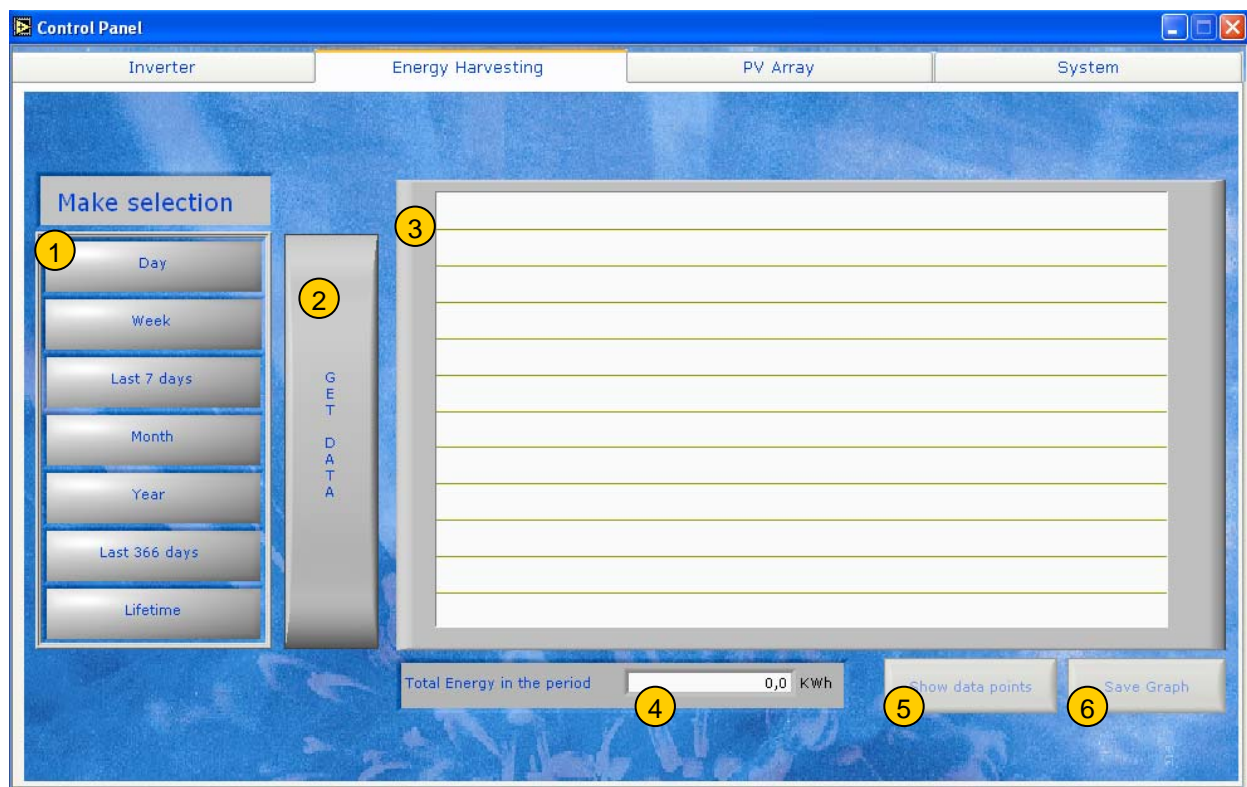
Control Panel

Inverter

Energy Harvesting

PV Array

System

Make selection

1

Day

Week

Last 7 days

Month

Year

Last 366 days

Lifetime

2

GET DATA

3

Total Energy in the period

0,0

KWh

4

Show data points

5

Save Graph

6